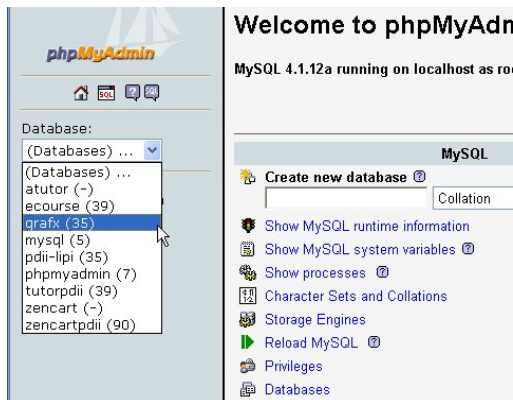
phpMyAdmin

Database:
(Databases) ...
(Databases) ...
atutor (-)
ecourse (39)
grafx (35)
mysql (5)
pdii-lipi (35)
phpmyadmin (7)
tutorpdii (39)
zencart (-)
zencartpdii (90)

Welcome to phpMyAdm

MySQL 4.1.12a running on localhost as ro

MySQL

Create new database
Collation

Show MySQL runtime information
Show MySQL system variables
Show processes
Character Sets and Collations
Storage Engines
Reload MySQL
Privileges
Databases